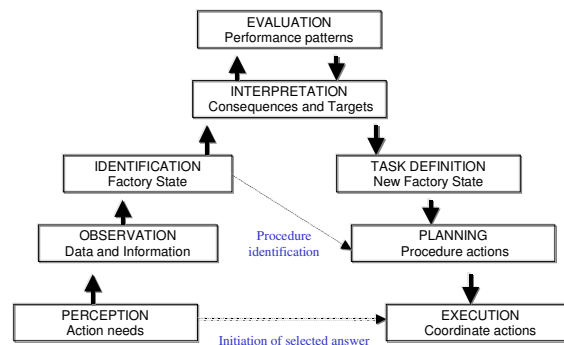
EVALUATION
Performance patterns

INTERPRETATION
Consequences and Targets

IDENTIFICATION
Factory State

TASK DEFINITION
New Factory State

OBSERVATION
Data and Information

Procedure identification

PLANNING
Procedure actions

PERCEPTION
Action needs

EXECUTION
Coordinate actions

Initiation of selected answer